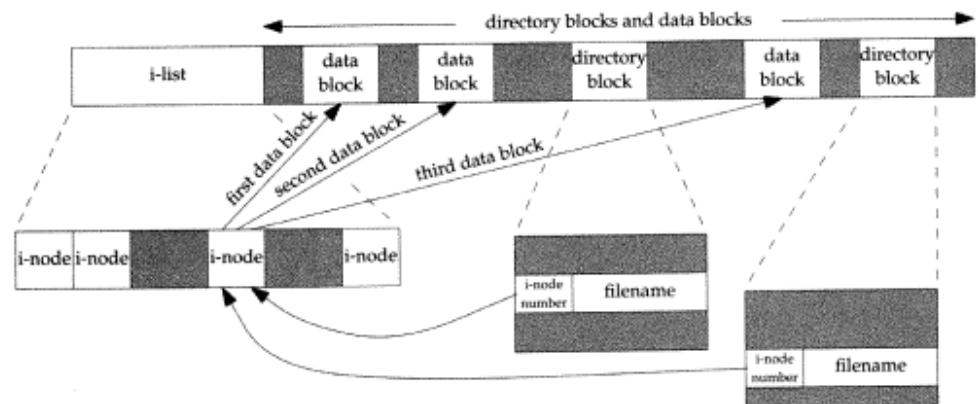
directory blocks and data blocks

i-list

data block

data block

directory block

data block

directory block

first data block

second data block

third data block

i-node

i-node

i-node

i-node

i-node number

filename

i-node number

filename